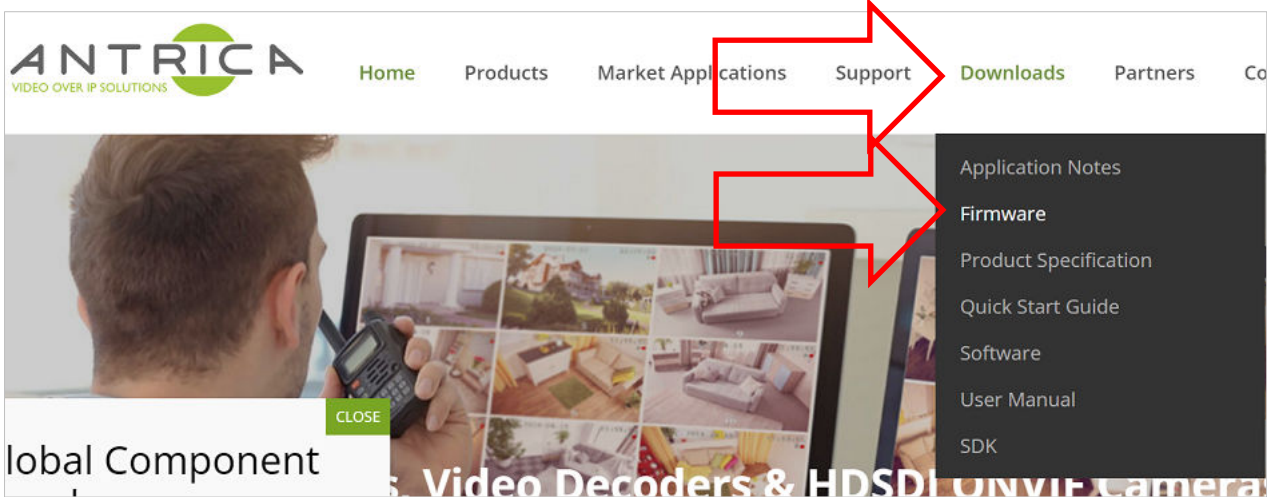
ANTRICA
VIDEO OVER IP SOLUTIONS

Home Products Market Applications Support Downloads Partners Co

Application Notes
Firmware
Product Specification
Quick Start Guide
Software
User Manual
SDK

CLOSE

lobal Component

s. Video Decoders & HDSDI ONVIF Camera